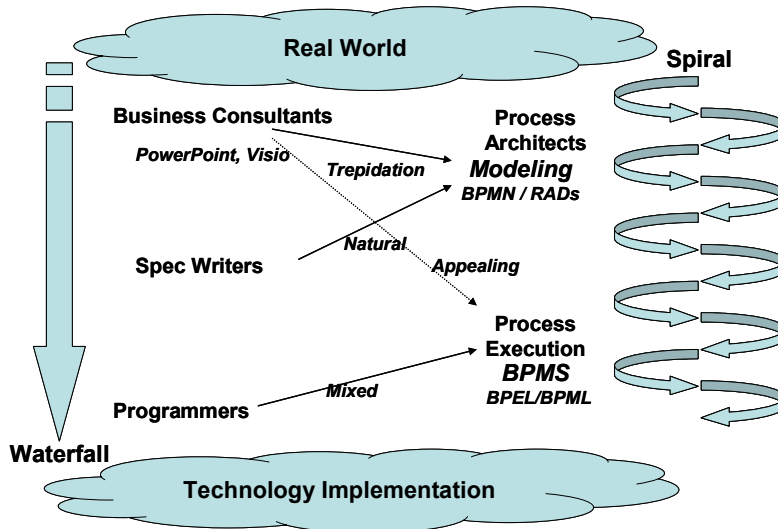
Real World

Spiral

Business Consultants

PowerPoint, Visio

Trepidation

Process Architects

Modeling

BPMN / RADs

Natural

Spec Writers

Appealing

Process Execution

BPMS

BPEL/BPML

Mixed

Programmers

Waterfall

Technology Implementation